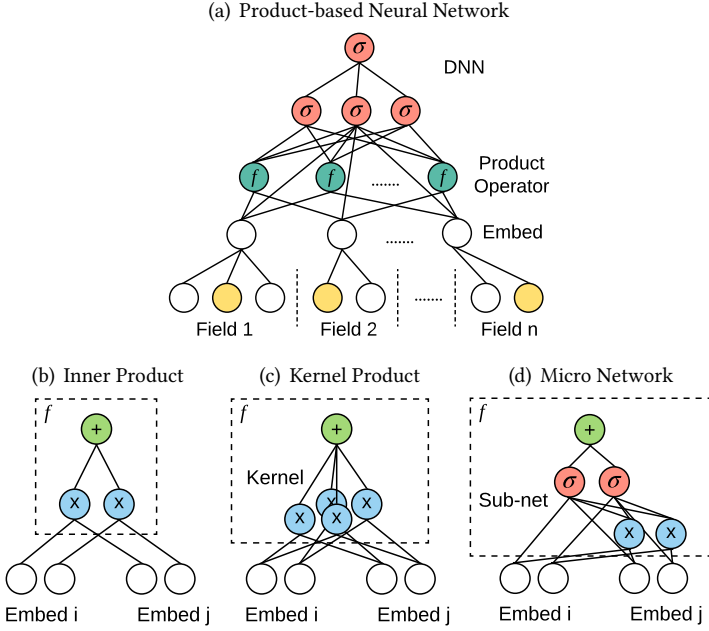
(a) Product-based Neural Network

$\sigma$

DNN

$\sigma$ $\sigma$ $\sigma$

$f$ $f$ ....... $f$

Product Operator

.......

Embed

.......

Field 1

Field 2

Field n

(b) Inner Product

$f$

+

X X

Embed i

Embed j

(c) Kernel Product

$f$

+

Kernel

X X X X

Embed i

Embed j

(d) Micro Network

$f$

+

$\sigma$ $\sigma$

Sub-net

X X

Embed i

Embed j